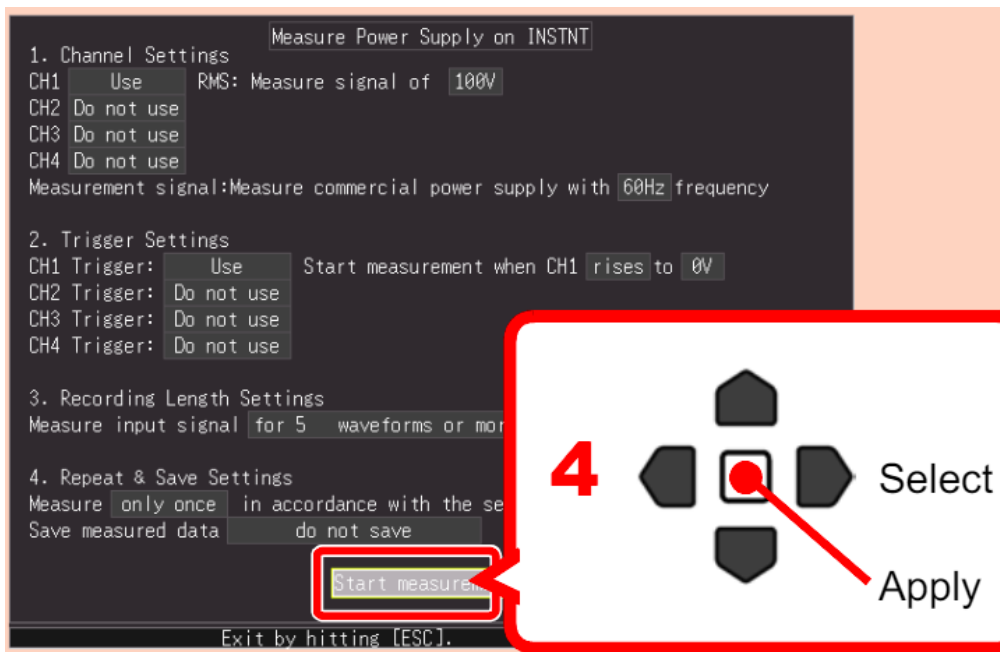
Measure Power Supply on INSTNT

1. Channel Settings
CH1 Use RMS: Measure signal of 100V
CH2 Do not use
CH3 Do not use
CH4 Do not use
Measurement signal:Measure commercial power supply with 60Hz frequency

2. Trigger Settings
CH1 Trigger: Use Start measurement when CH1 rises to 0V
CH2 Trigger: Do not use
CH3 Trigger: Do not use
CH4 Trigger: Do not use

3. Recording Length Settings
Measure input signal for 5 waveforms or mor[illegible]

4. Repeat & Save Settings
Measure only once in accordance with the se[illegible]
Save measured data do not save

Start measurem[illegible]

Exit by hitting [ESC].

4

Select

Apply